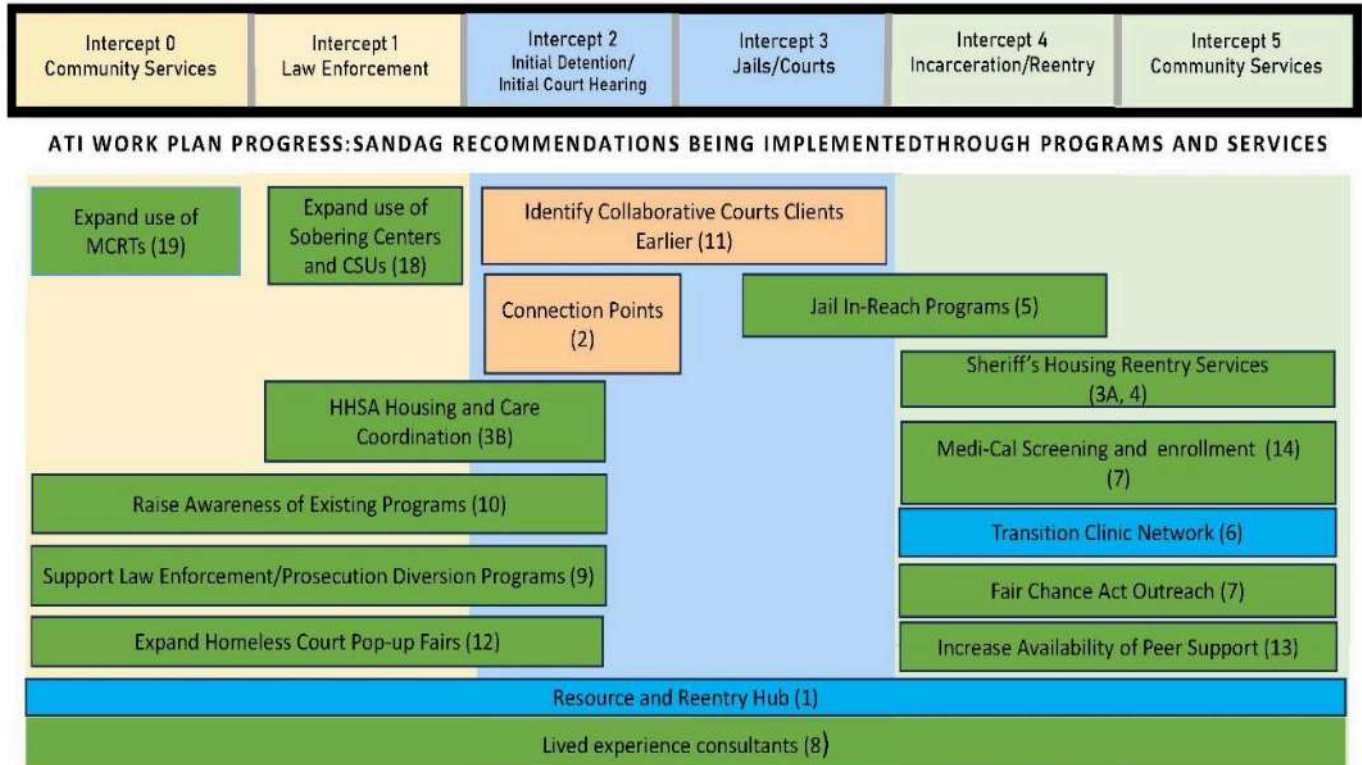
Intercept 0
Community Services

Intercept 1
Law Enforcement

Intercept 2
Initial Detention/
Initial Court Hearing

Intercept 3
Jails/Courts

Intercept 4
Incarceration/Reentry

Intercept 5
Community Services

ATI WORK PLAN PROGRESS:SANDAG RECOMMENDATIONS BEING IMPLEMENTEDTHROUGH PROGRAMS AND SERVICES

Expand use of MCRTs (19)

Expand use of Sobering Centers and CSUs (18)

Identify Collaborative Courts Clients Earlier (11)

Connection Points (2)

Jail In-Reach Programs (5)

Sheriff's Housing Reentry Services (3A, 4)

HHSA Housing and Care Coordination (3B)

Medi-Cal Screening and enrollment (14) (7)

Raise Awareness of Existing Programs (10)

Transition Clinic Network (6)

Support Law Enforcement/Prosecution Diversion Programs (9)

Fair Chance Act Outreach (7)

Expand Homeless Court Pop-up Fairs (12)

Increase Availability of Peer Support (13)

Resource and Reentry Hub (1)

Lived experience consultants (8)